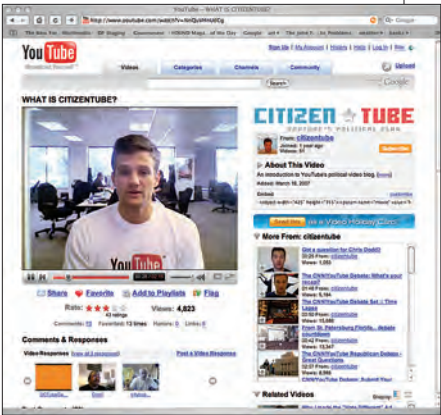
YouTube — WHAT IS CITIZENTUBE?

http://www.youtube.com/watch?v=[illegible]

Google

YouTube
Broadcast Yourself™

Sign Up | My Account | History | Help | Log In | Help

Videos
Categories
Channels
Community

Upload

WHAT IS CITIZENTUBE?

CITIZEN TUBE
YOUTUBE'S POLITICAL BLOG

From: citizentube
Joined: 1 year ago
Videos: 57

Subscribe

About This Video
An introduction to YouTube's political video blog (more)
Added: March 16, 2007

Embed

Send me
Video Mobile Card

More From: citizentube

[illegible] Chris Dodd!!

The CNN/YouTube Debate: What's your record?
Views: 5,184

The CNN/YouTube Debate Set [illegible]
Views: 5,184

From: St. Petersburg Florida... debate countdown
Views: 10,347

The CNN/YouTube Republican Debate - Great Questions
Views: 4,543

The CNN/YouTube Democratic Debate: Submit Your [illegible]

Related Videos

Share
Favorite
Add to Playlists
Flag

Rate:
43 ratings

Views: 4,823

Comments: 72
Favorited: 13 times
Honors: 0
Links: 5

Comments & Responses

Video Responses
Post a Video Response